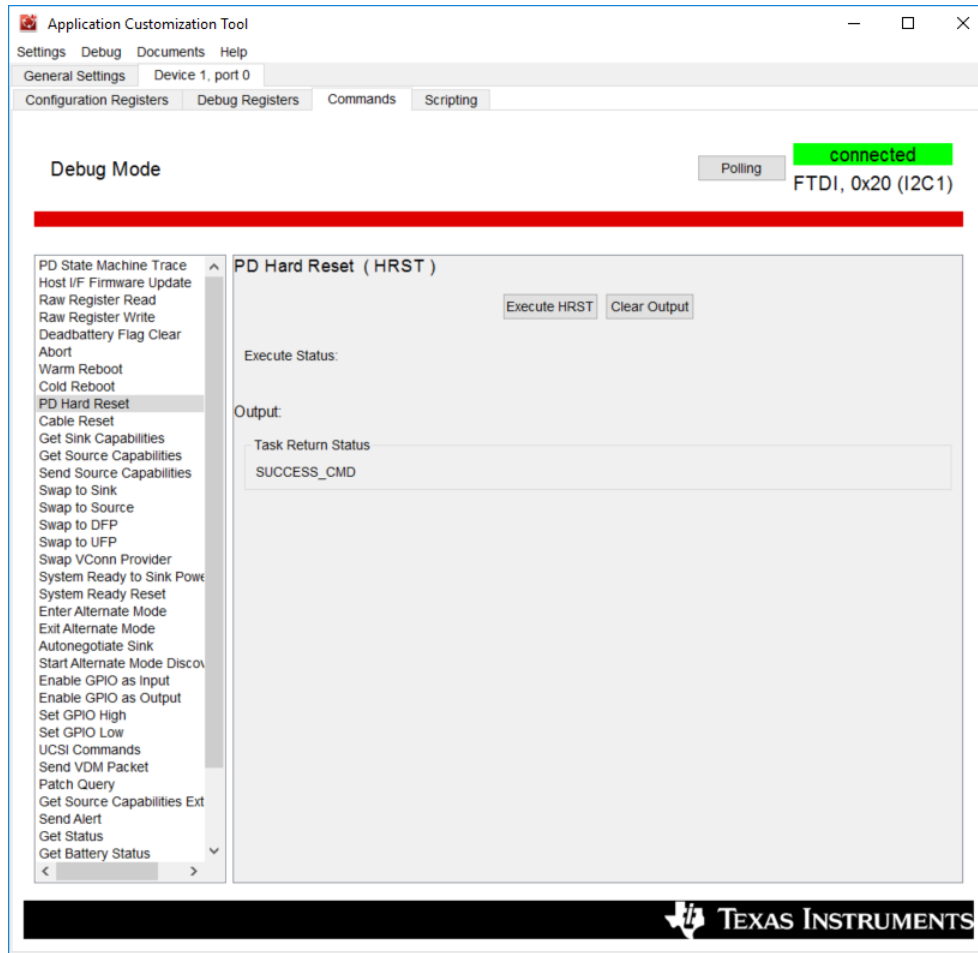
Application Customization Tool

Settings Debug Documents Help

General Settings | Device 1, port 0

Configuration Registers | Debug Registers | Commands | Scripting

Debug Mode

Polling

connected

FTDI, 0x20 (I2C1)

PD State Machine Trace
Host I/F Firmware Update
Raw Register Read
Raw Register Write
Deadbattery Flag Clear
Abort
Warm Reboot
Cold Reboot
PD Hard Reset
Cable Reset
Get Sink Capabilities
Get Source Capabilities
Send Source Capabilities
Swap to Sink
Swap to Source
Swap to DFP
Swap to UFP
Swap VConn Provider
System Ready to Sink Powe
System Ready Reset
Enter Alternate Mode
Exit Alternate Mode
Autonegotiate Sink
Start Alternate Mode Discov
Enable GPIO as Input
Enable GPIO as Output
Set GPIO High
Set GPIO Low
UCSI Commands
Send VDM Packet
Patch Query
Get Source Capabilities Ext
Send Alert
Get Status
Get Battery Status

PD Hard Reset ( HRST )

Execute HRST | Clear Output

Execute Status:

Output:

Task Return Status

SUCCESS_CMD

TEXAS INSTRUMENTS